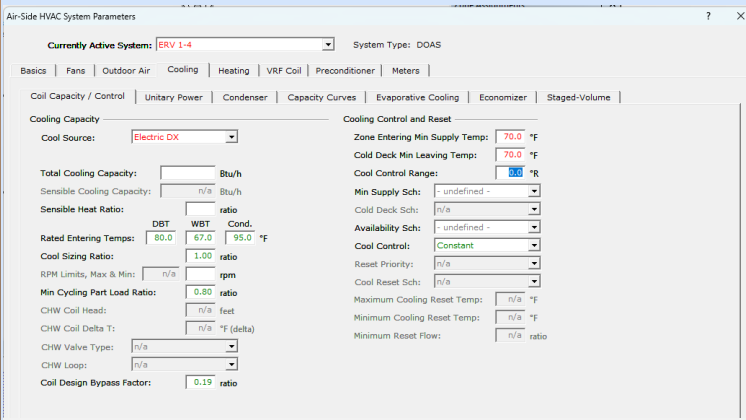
Air-Side HVAC System Parameters

?

X

Currently Active System: ERV 1-4

System Type: DOAS

Basics | Fans | Outdoor Air | Cooling | Heating | VRF Coil | Preconditioner | Meters

Coil Capacity / Control | Unitary Power | Condenser | Capacity Curves | Evaporative Cooling | Economizer | Staged-Volume

Cooling Capacity

Cool Source: Electric DX

Total Cooling Capacity: Btu/h

Sensible Cooling Capacity: n/a Btu/h

Sensible Heat Ratio: ratio

| | DBT | WBT | Cond. | |
|---|---|---|---|---|
| Rated Entering Temps: | 80.0 | 67.0 | 95.0 | °F |

Cool Sizing Ratio: 1.00 ratio

RPM Limits, Max & Min: n/a rpm

Min Cycling Part Load Ratio: 0.80 ratio

CHW Coil Head: n/a feet

CHW Coil Delta T: n/a °F (delta)

CHW Valve Type: n/a

CHW Loop: n/a

Coil Design Bypass Factor: 0.19 ratio

Cooling Control and Reset

Zone Entering Min Supply Temp: 70.0 °F

Cold Deck Min Leaving Temp: 70.0 °F

Cool Control Range: 0.0 °R

Min Supply Sch: - undefined -

Cold Deck Sch: n/a

Availability Sch: - undefined -

Cool Control: Constant

Reset Priority: n/a

Cool Reset Sch: n/a

Maximum Cooling Reset Temp: n/a °F

Minimum Cooling Reset Temp: n/a °F

Minimum Reset Flow: n/a ratio